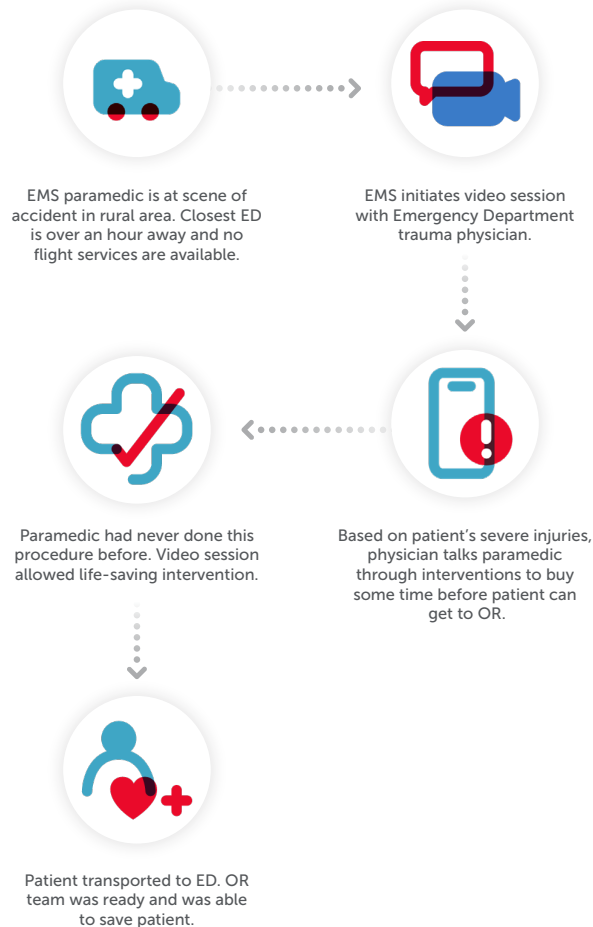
EMS paramedic is at scene of accident in rural area. Closest ED is over an hour away and no flight services are available.

EMS initiates video session with Emergency Department trauma physician.

Based on patient’s severe injuries, physician talks paramedic through interventions to buy some time before patient can get to OR.

Paramedic had never done this procedure before. Video session allowed life-saving intervention.

Patient transported to ED. OR team was ready and was able to save patient.